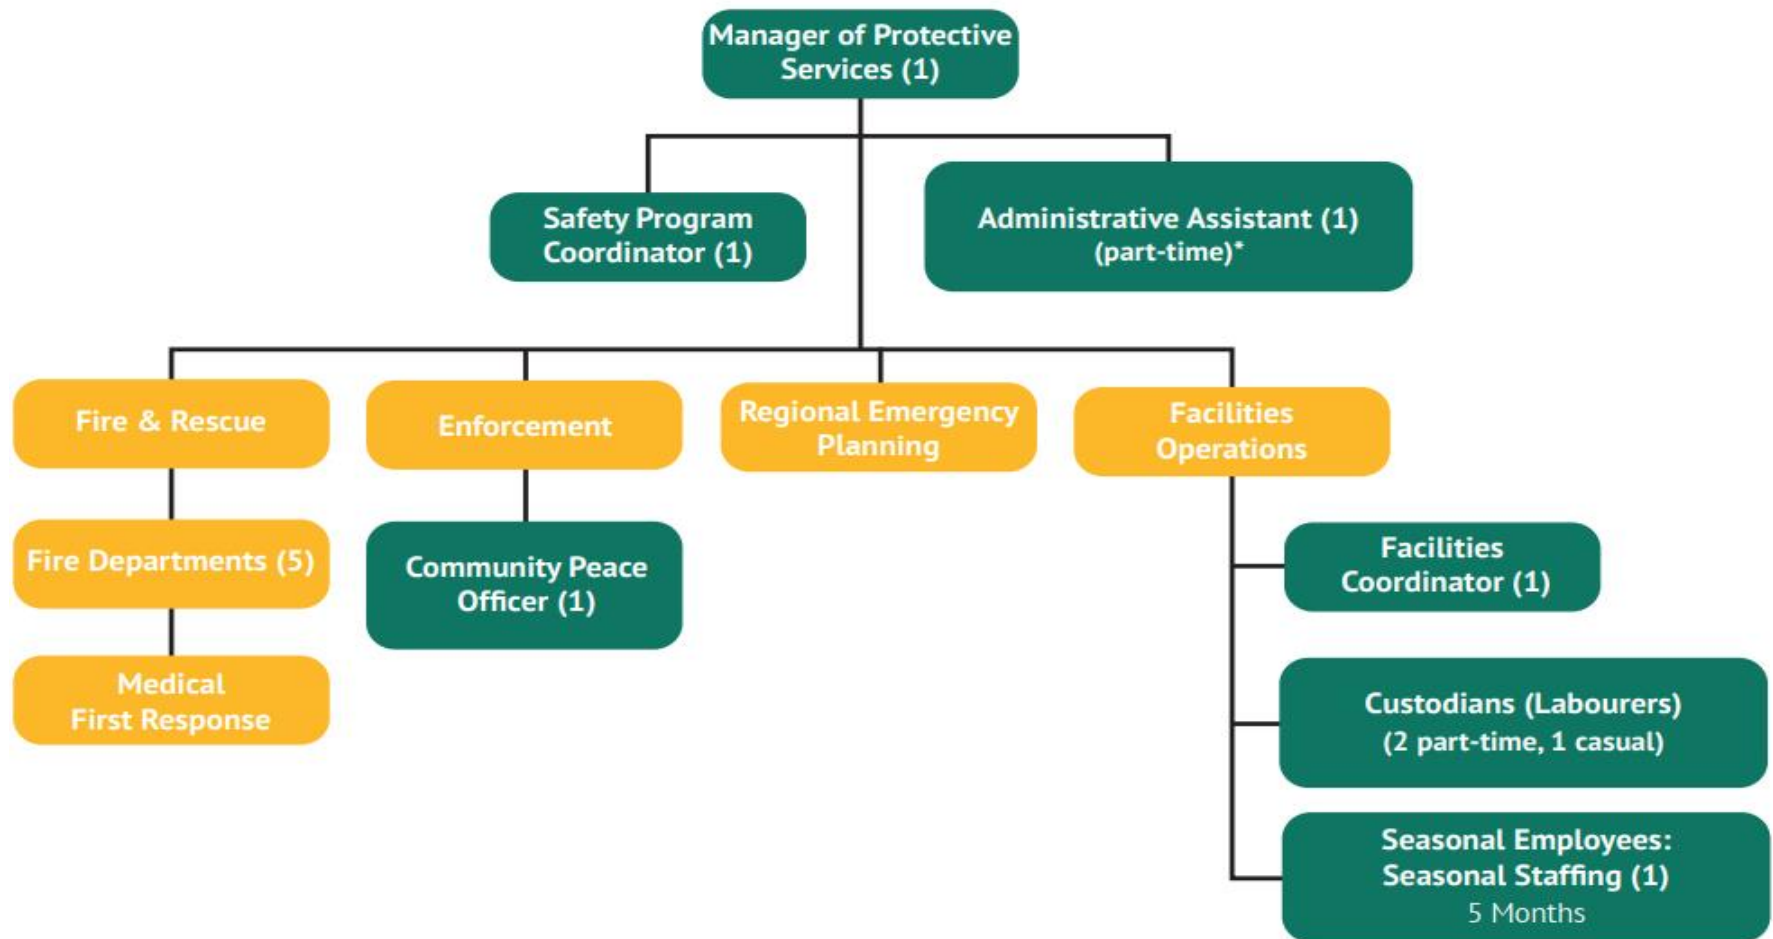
Manager of Protective Services (1)

Safety Program Coordinator (1)

Administrative Assistant (1) (part-time)*

Fire & Rescue

Enforcement

Regional Emergency Planning

Facilities Operations

Fire Departments (5)

Community Peace Officer (1)

Medical First Response

Facilities Coordinator (1)

Custodians (Labourers) (2 part-time, 1 casual)

Seasonal Employees: Seasonal Staffing (1) 5 Months